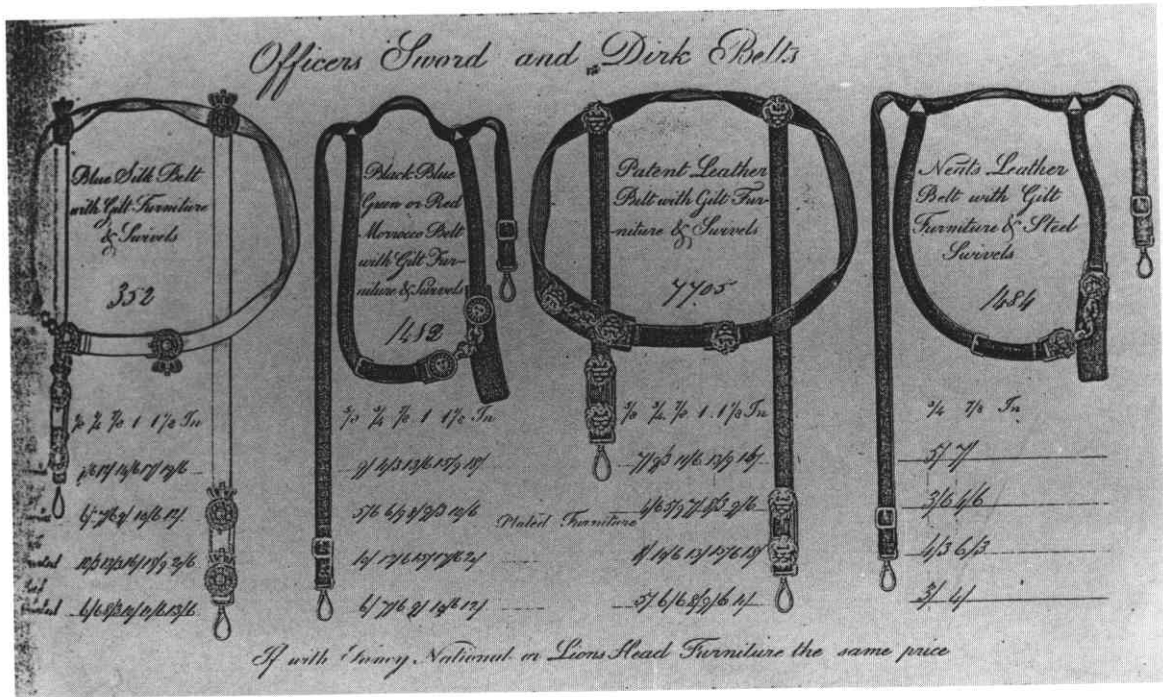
Officers Sword and Dirk Belts

Blue Silk Belt with Gilt Furniture & Swivels

352

$\frac{5}{8}$ $\frac{3}{4}$ $\frac{7}{8}$ 1 $1\frac{1}{8}$ In

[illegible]

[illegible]

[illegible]

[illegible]

Black Blue Green or Red Morocco Belt with Gilt Furniture & Swivels

1412

$\frac{5}{8}$ $\frac{3}{4}$ $\frac{7}{8}$ 1 $1\frac{1}{8}$ In

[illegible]

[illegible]

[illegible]

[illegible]

Patent Leather Belt with Gilt Furniture & Swivels

7705

$\frac{5}{8}$ $\frac{3}{4}$ $\frac{7}{8}$ 1 $1\frac{1}{8}$ In

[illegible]

Plated Furniture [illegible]

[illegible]

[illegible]

Neats Leather Belt with Gilt Furniture & Steel Swivels

1484

$\frac{3}{4}$ $\frac{7}{8}$ In

5/ 7/

5/6 6/6

4/3 6/3

3/ 4/

If with Fancy National or Lions Head Furniture the same price